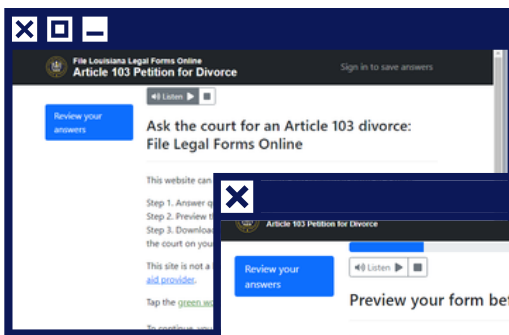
File Louisiana Legal Forms Online
Article 103 Petition for Divorce

Sign in to save answers

Review your answers

Listen

Ask the court for an Article 103 divorce: File Legal Forms Online

This website can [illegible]

Step 1. Answer q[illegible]
Step 2. Preview t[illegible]
Step 3. Downloa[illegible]
the court on you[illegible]

This site is not a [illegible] aid provider.

Tap the green wo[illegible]

To continue, you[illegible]

Article 103 Petition for Divorce

Review your answers

Listen

Preview your form be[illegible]